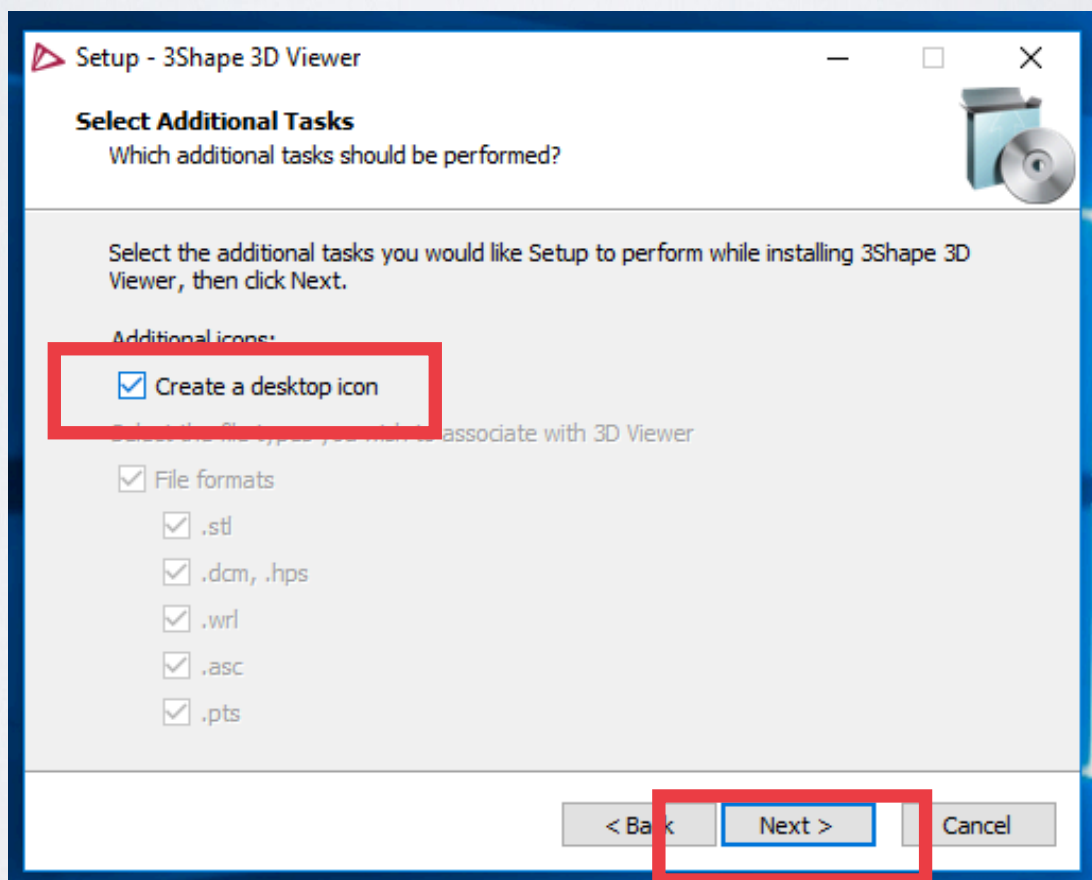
Setup - 3Shape 3D Viewer

Select Additional Tasks
Which additional tasks should be performed?

Select the additional tasks you would like Setup to perform while installing 3Shape 3D Viewer, then click Next.

Additional icons:
Create a desktop icon
Select the file types you wish to associate with 3D Viewer
File formats
.stl
.dcm, .hps
.wrl
.asc
.pts

< Back
Next >
Cancel